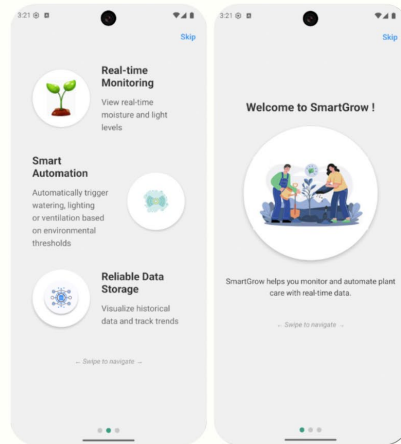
3:21

Skip

Real-time Monitoring

View real-time moisture and light levels

Smart Automation

Automatically trigger watering, lighting or ventilation based on environmental thresholds

Reliable Data Storage

Visualize historical data and track trends

← Swipe to navigate →

3:21

Skip

Welcome to SmartGrow !

SmartGrow helps you monitor and automate plant care with real-time data.

← Swipe to navigate →